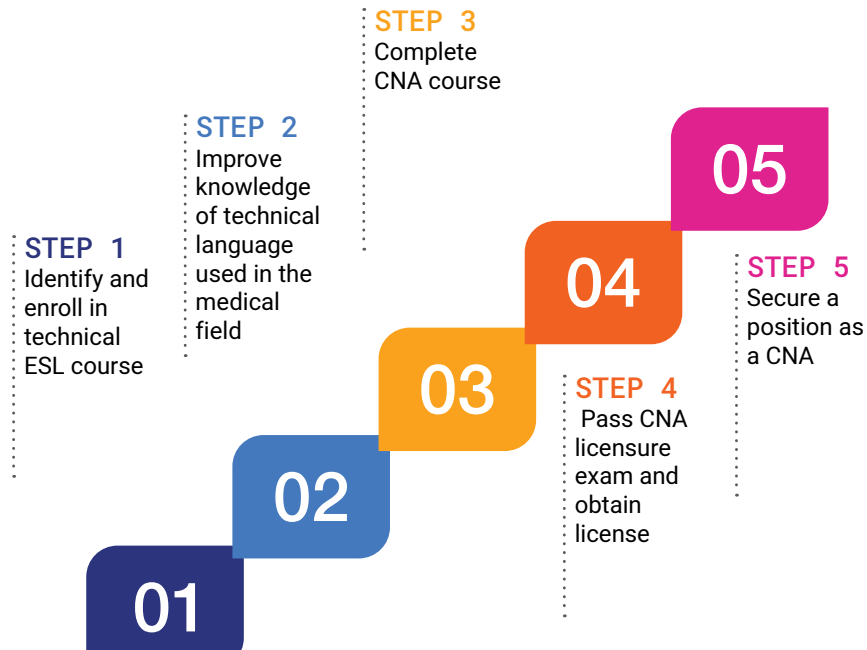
STEP 1
Identify and enroll in technical ESL course

STEP 2
Improve knowledge of technical language used in the medical field

STEP 3
Complete CNA course

STEP 4
Pass CNA licensure exam and obtain license

STEP 5
Secure a position as a CNA

01

02

03

04

05